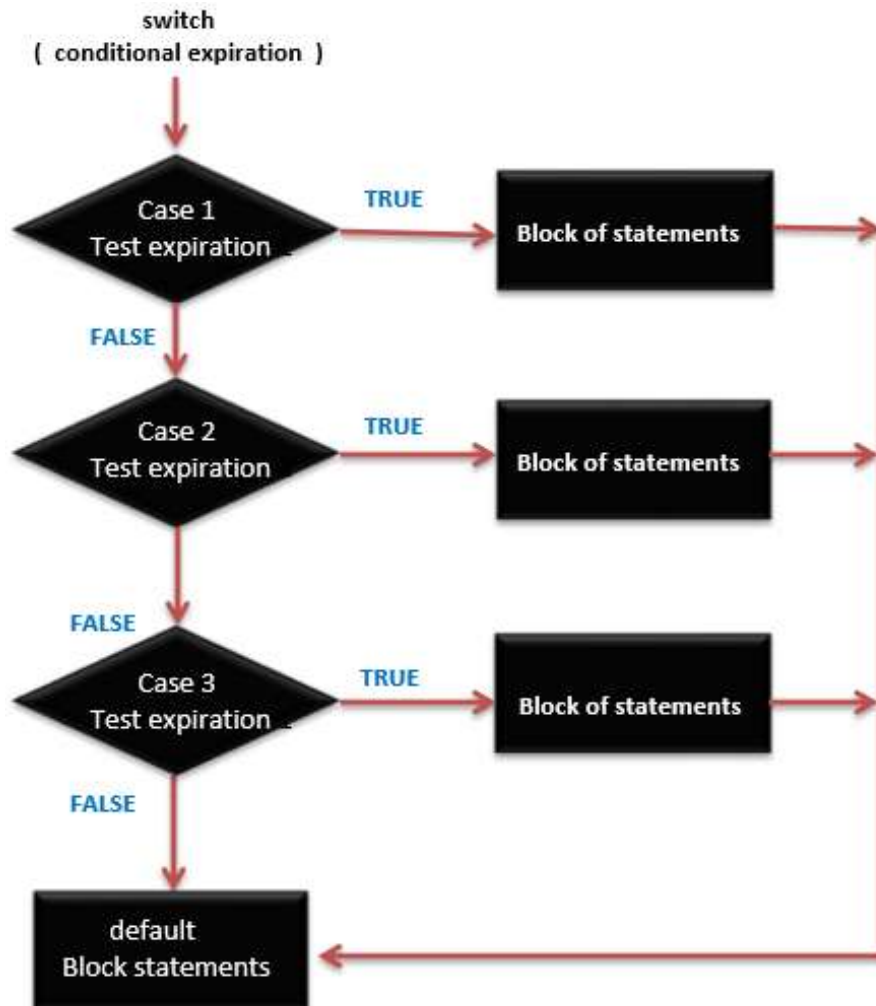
switch
( conditional expiration )

Case 1
Test expiration

TRUE

Block of statements

FALSE

Case 2
Test expiration

TRUE

Block of statements

FALSE

Case 3
Test expiration

TRUE

Block of statements

FALSE

default
Block statements